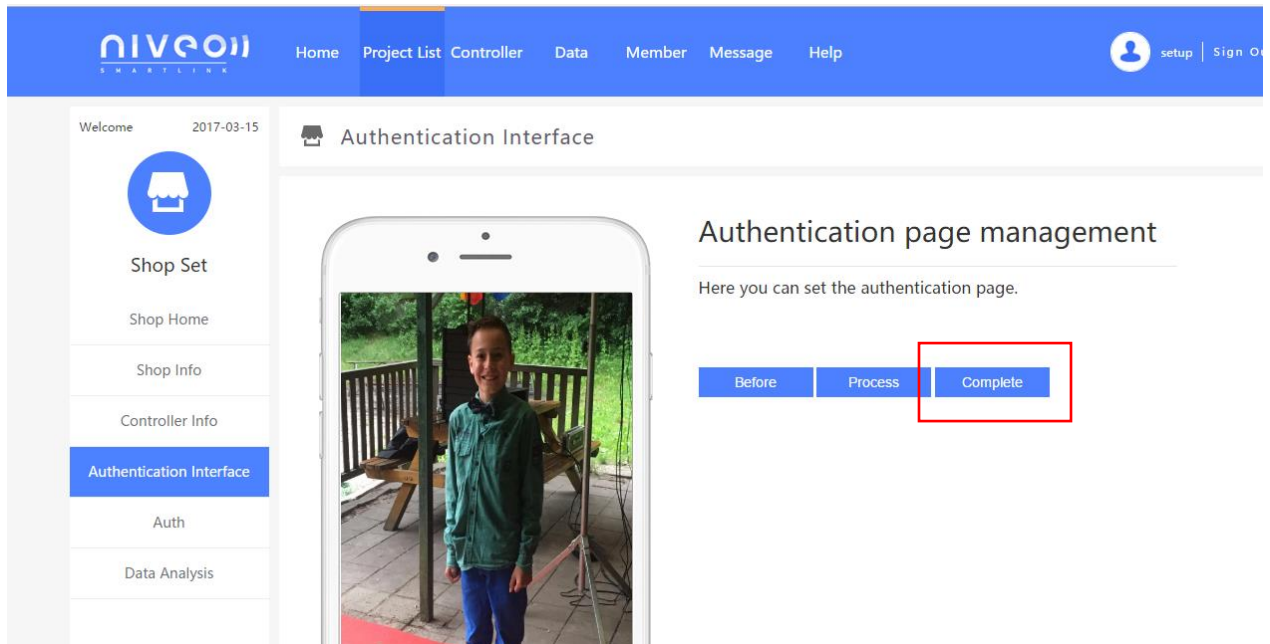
niveo
SMARTLINK

Home Project List Controller Data Member Message Help

setup | Sign Ou

Welcome 2017-03-15

Shop Set

Shop Home

Shop Info

Controller Info

Authentication Interface

Auth

Data Analysis

Authentication Interface

Authentication page management

Here you can set the authentication page.

Before Process Complete